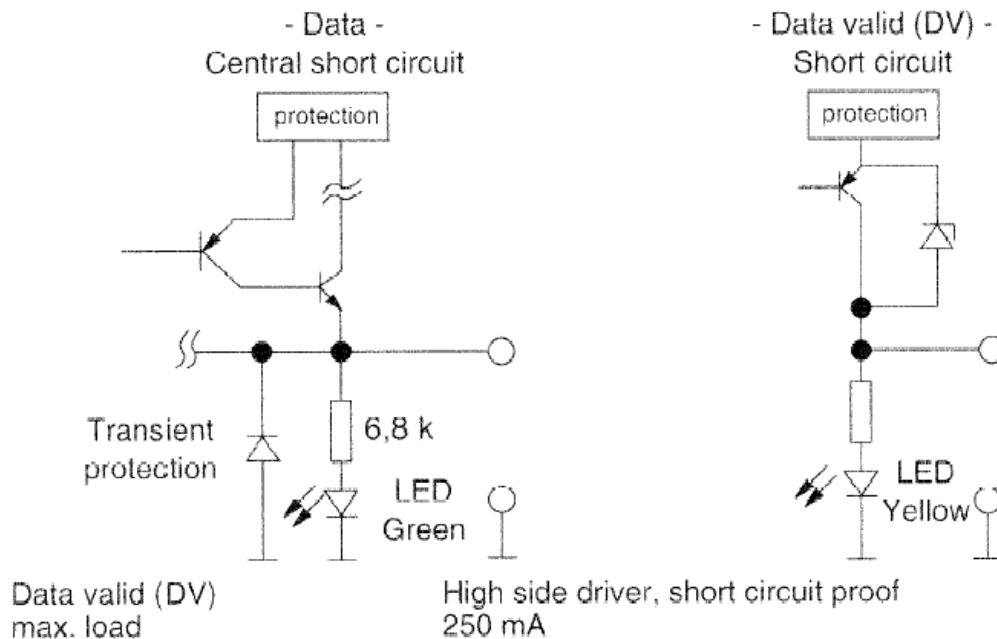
- Data -
Central short circuit

protection

- Data valid (DV) -
Short circuit

protection

Transient protection

6,8 k

LED
Green

LED
Yellow

Data valid (DV)
max. load

High side driver, short circuit proof
250 mA